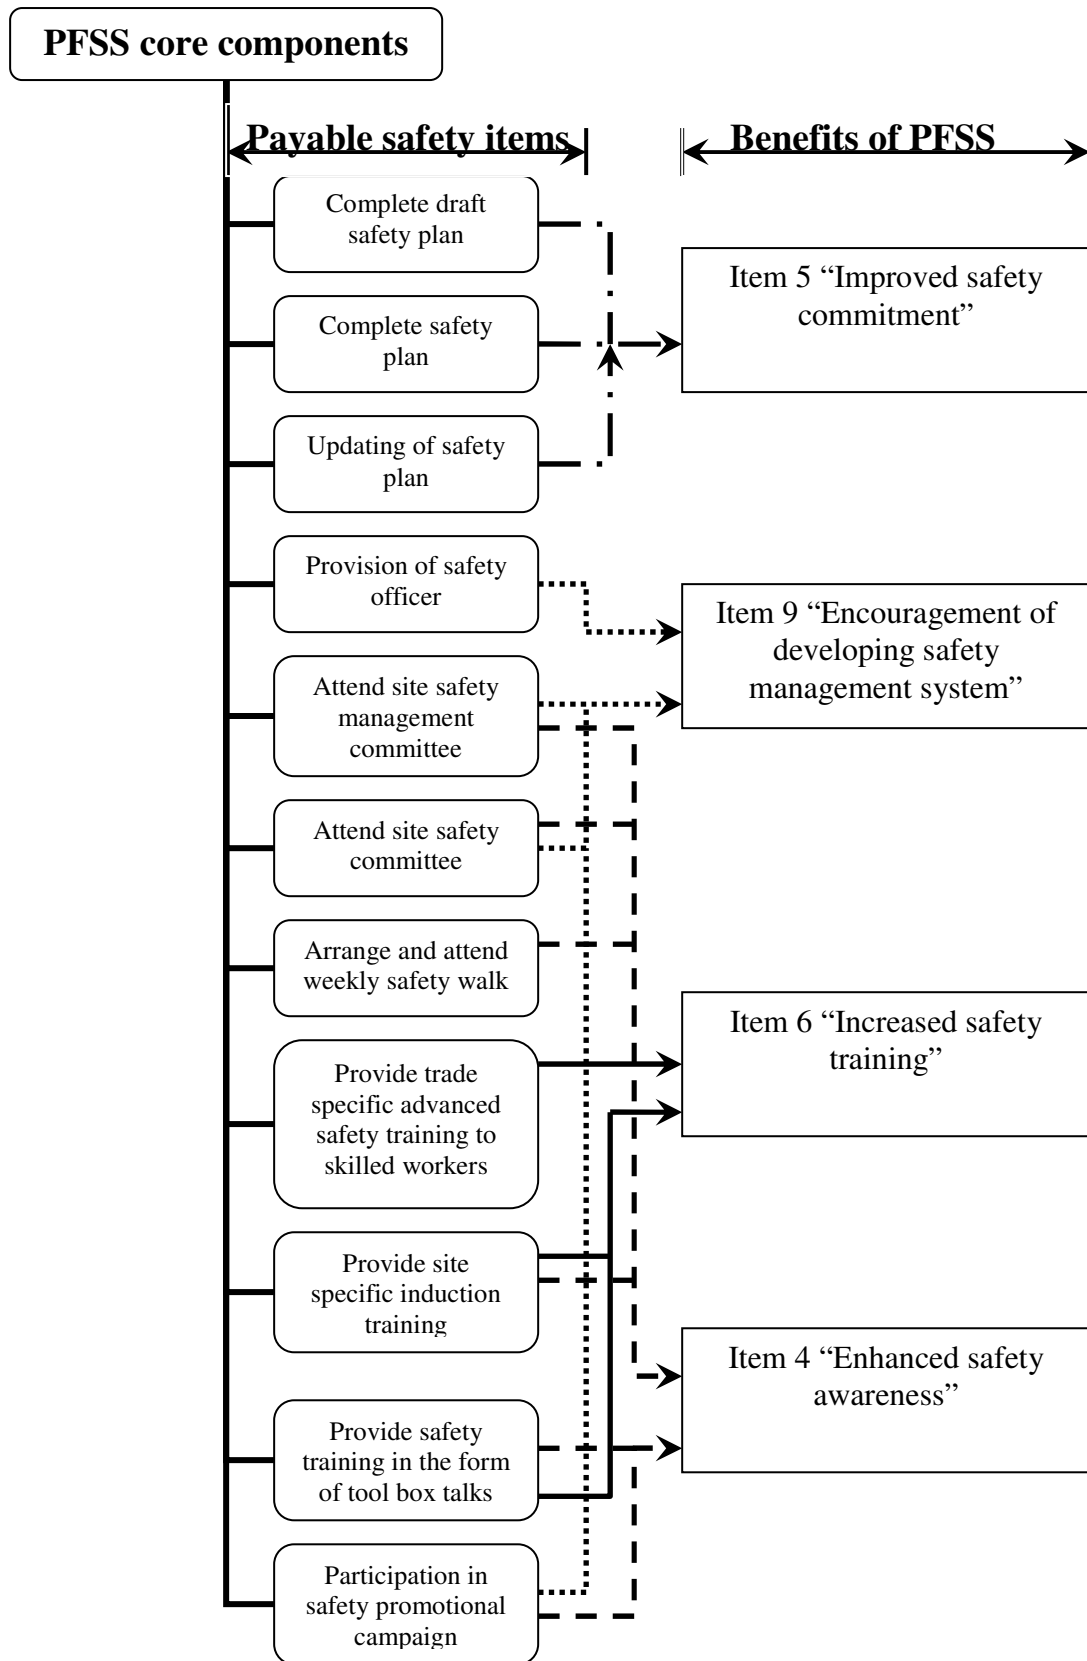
PFSS core components

Payable safety items

Benefits of PFSS

Complete draft safety plan

Complete safety plan

Updating of safety plan

Provision of safety officer

Attend site safety management committee

Attend site safety committee

Arrange and attend weekly safety walk

Provide trade specific advanced safety training to skilled workers

Provide site specific induction training

Provide safety training in the form of tool box talks

Participation in safety promotional campaign

Item 5 “Improved safety commitment”

Item 9 “Encouragement of developing safety management system”

Item 6 “Increased safety training”

Item 4 “Enhanced safety awareness”